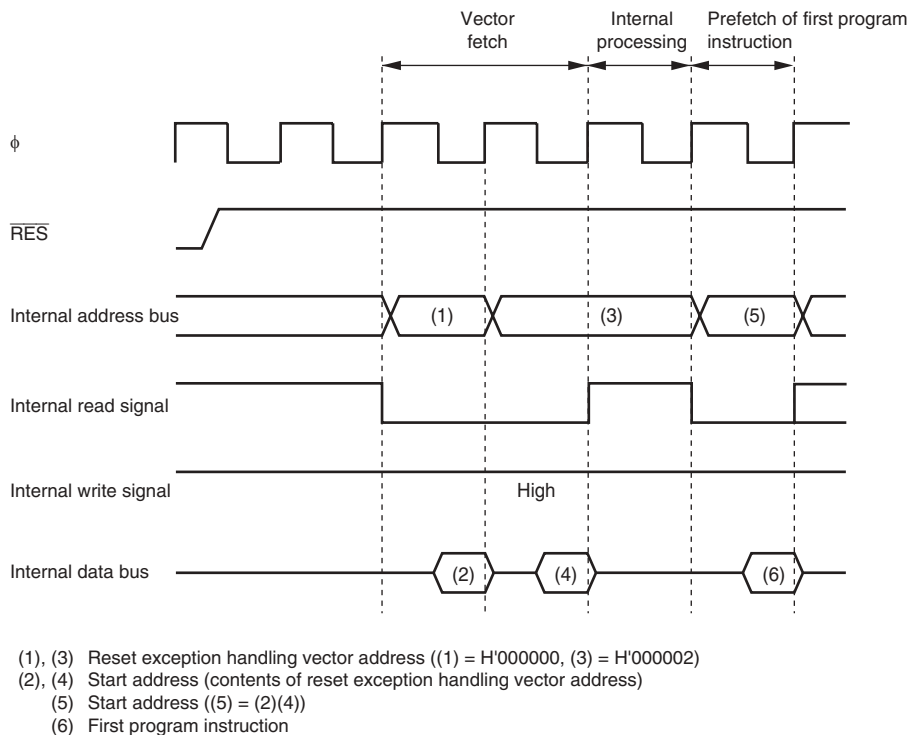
Vector fetch

Internal processing

Prefetch of first program instruction

$\phi$

$\overline{RES}$

Internal address bus

(1)

(3)

(5)

Internal read signal

Internal write signal

High

Internal data bus

(2)

(4)

(6)

(1), (3) Reset exception handling vector address ((1) = H'000000, (3) = H'000002)
(2), (4) Start address (contents of reset exception handling vector address)
(5) Start address ((5) = (2)(4))
(6) First program instruction